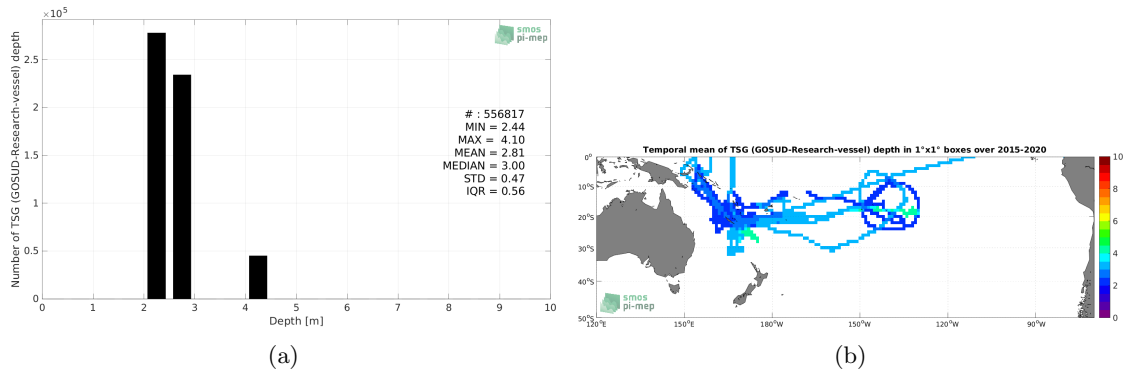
$\times 10^5$

Number of TSG (GOSUD-Research-vessel) depth

2.5
2
1.5
1
0.5
0

0 1 2 3 4 5 6 7 8 9 10

Depth [m]

smos pi-mep

# : 556817
MIN = 2.44
MAX = 4.10
MEAN = 2.81
MEDIAN = 3.00
STD = 0.47
IQR = 0.56

(a)

Temporal mean of TSG (GOSUD-Research-vessel) depth in 1°x1° boxes over 2015-2020

0°
10°S
20°S
30°S
40°S
50°S

120°E 150°E 180°W 150°W 120°W 90°W

10
8
6
4
2
0

smos pi-mep

(b)